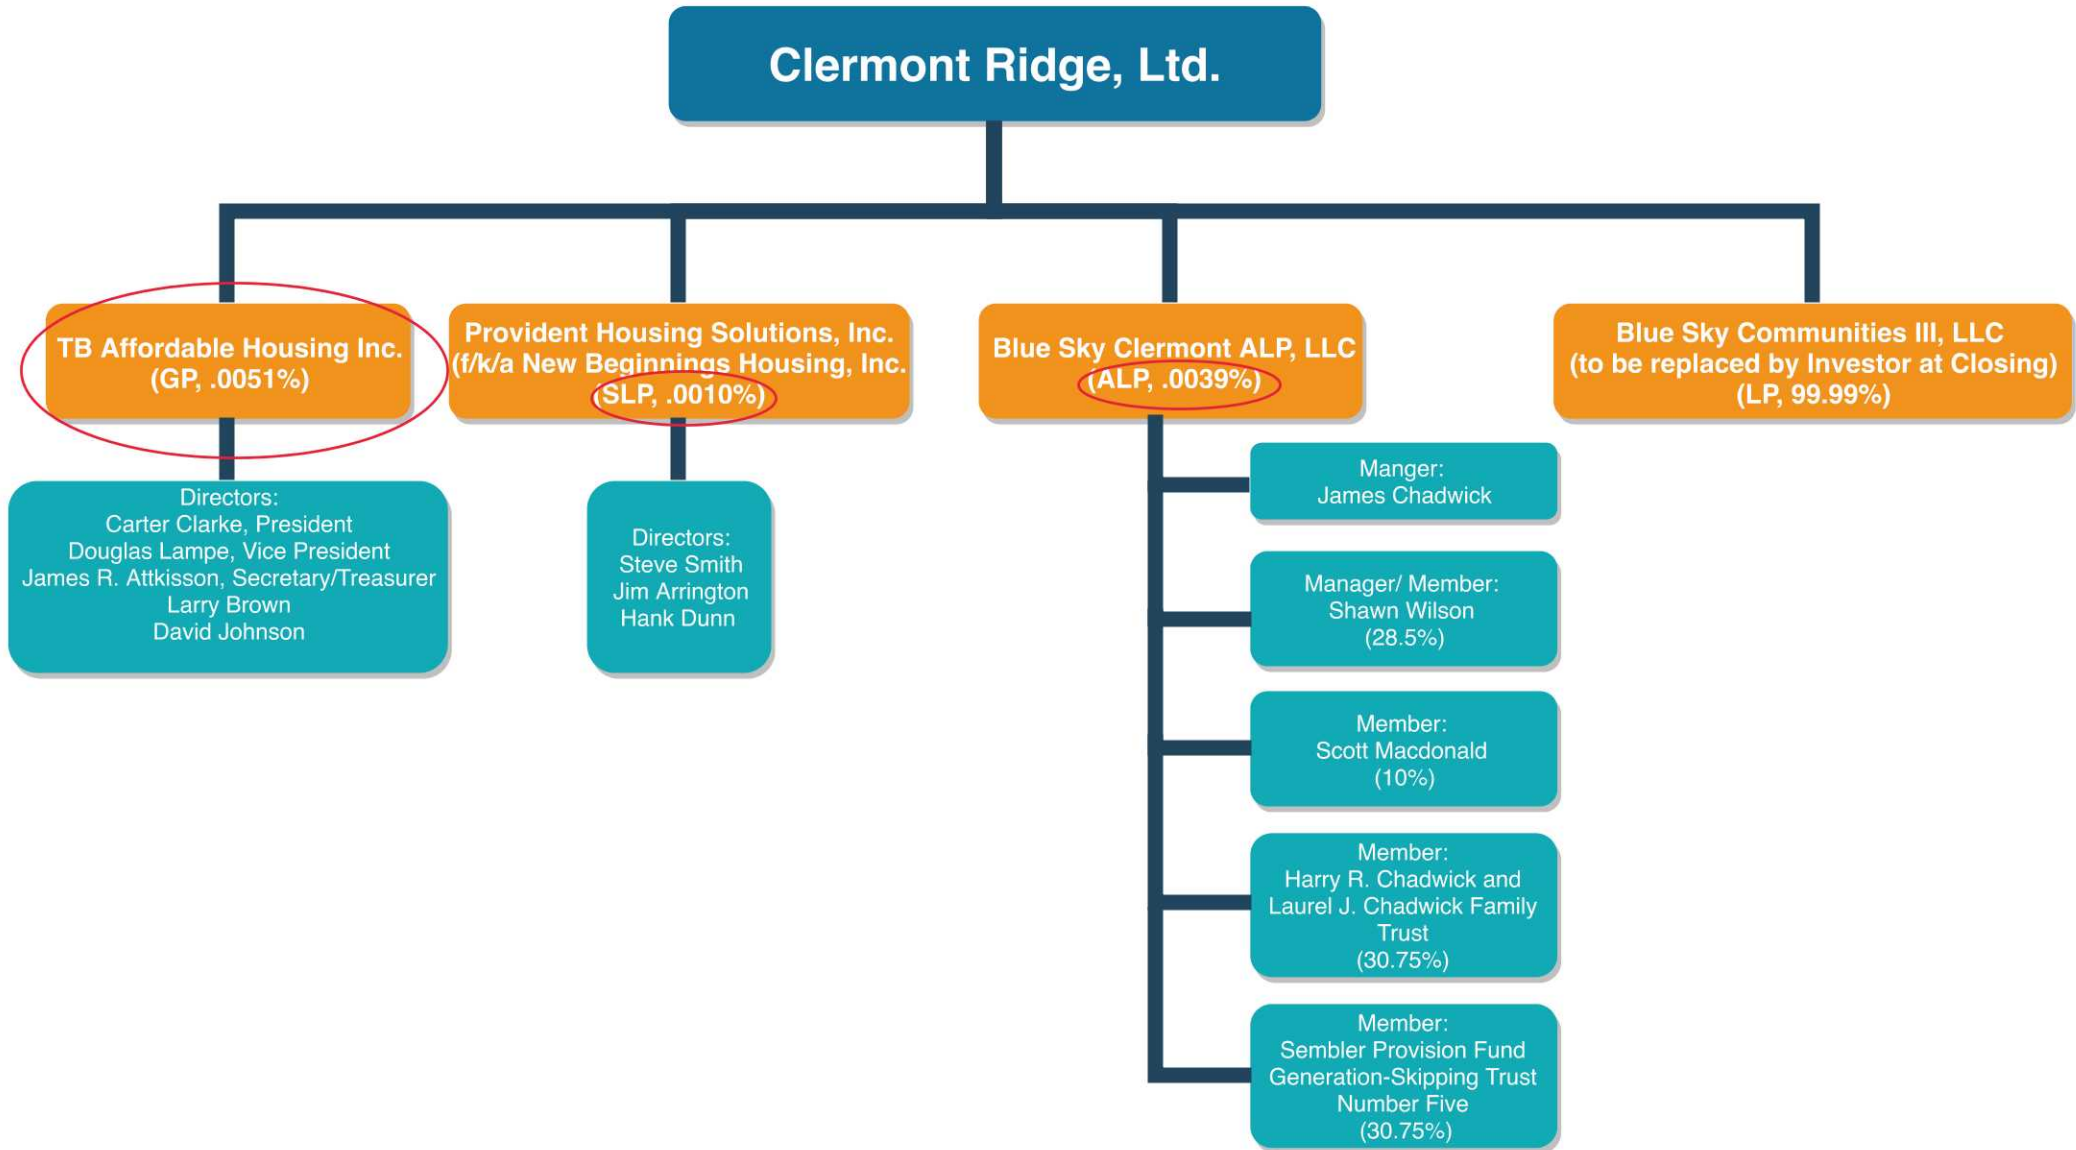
Clermont Ridge, Ltd.

TB Affordable Housing Inc.
(GP, .0051%)

Directors:
Carter Clarke, President
Douglas Lampe, Vice President
James R. Attkisson, Secretary/Treasurer
Larry Brown
David Johnson

Provident Housing Solutions, Inc.
(f/k/a New Beginnings Housing, Inc.
(SLP, .0010%)

Directors:
Steve Smith
Jim Arrington
Hank Dunn

Blue Sky Clermont ALP, LLC
(ALP, .0039%)

Manger:
James Chadwick

Manager/ Member:
Shawn Wilson
(28.5%)

Member:
Scott Macdonald
(10%)

Member:
Harry R. Chadwick and Laurel J. Chadwick Family Trust
(30.75%)

Member:
Sembler Provision Fund Generation-Skipping Trust Number Five
(30.75%)

Blue Sky Communities III, LLC
(to be replaced by Investor at Closing)
(LP, 99.99%)